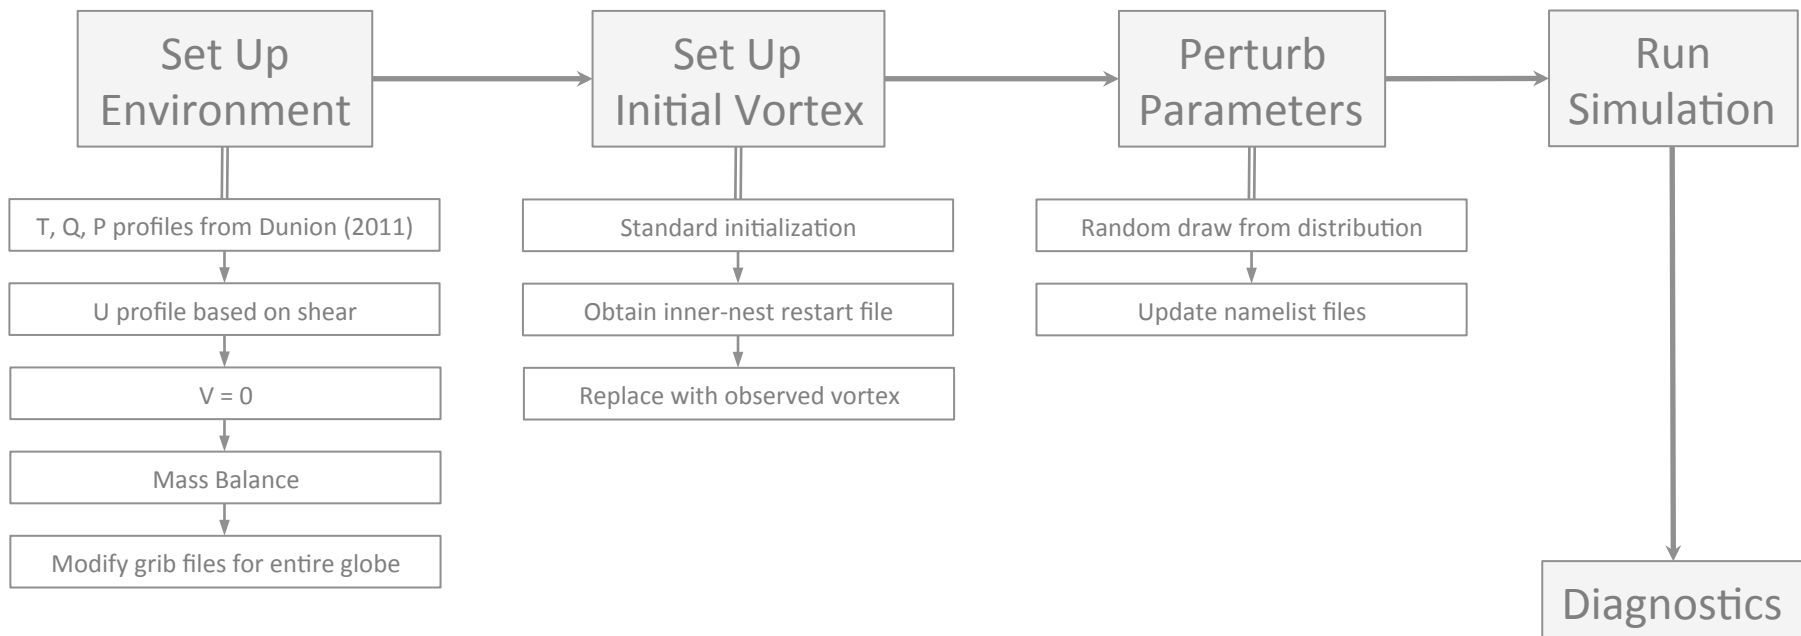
Set Up Environment

T, Q, P profiles from Dunion (2011)

U profile based on shear

V = 0

Mass Balance

Modify grib files for entire globe

Set Up Initial Vortex

Standard initialization

Obtain inner-nest restart file

Replace with observed vortex

Perturb Parameters

Random draw from distribution

Update namelist files

Run Simulation

Diagnostics